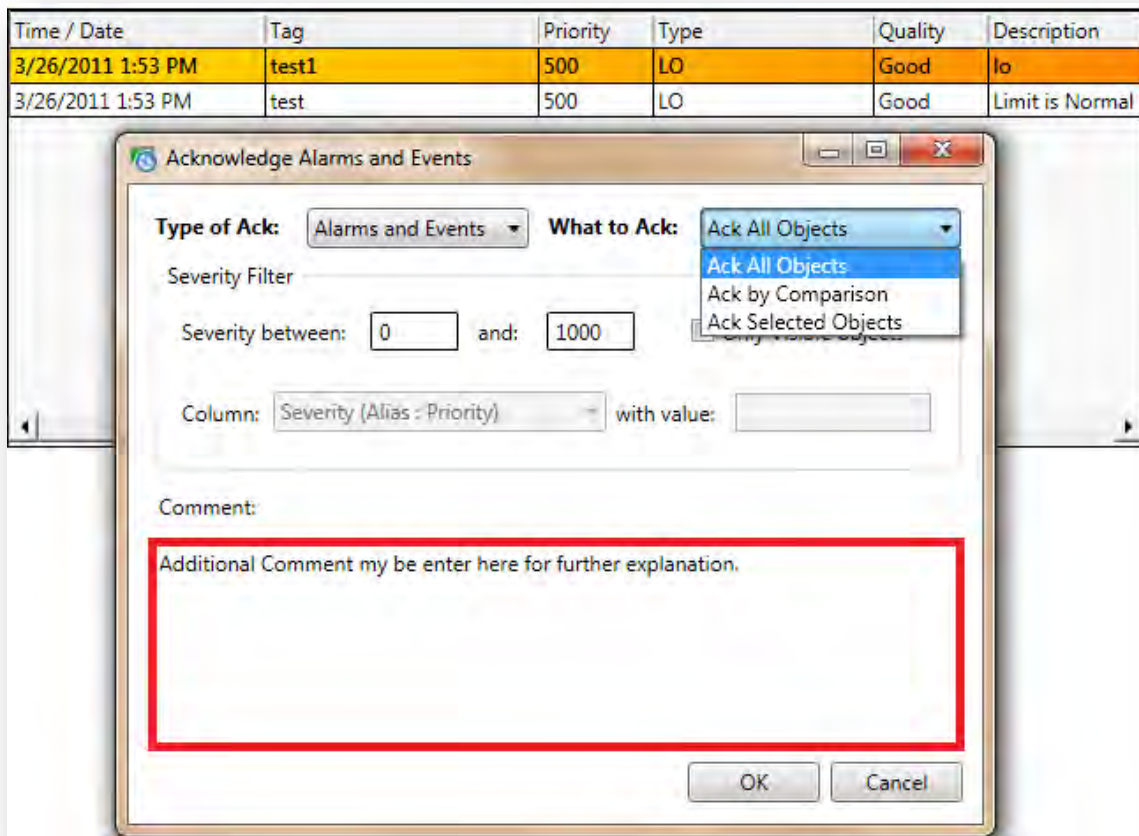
| Time / Date | Tag | Priority | Type | Quality | Description |
|---|---|---|---|---|---|
| 3/26/2011 1:53 PM | test1 | 500 | LO | Good | lo |
| 3/26/2011 1:53 PM | test | 500 | LO | Good | Limit is Normal |

Acknowledge Alarms and Events

Type of Ack: Alarms and Events What to Ack: Ack All Objects

Ack All Objects
Ack by Comparison
Ack Selected Objects

Severity Filter

Severity between: 0 and: 1000 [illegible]

Column: Severity (Alias : Priority) with value:

Comment:

Additional Comment my be enter here for further explanation.

OK Cancel